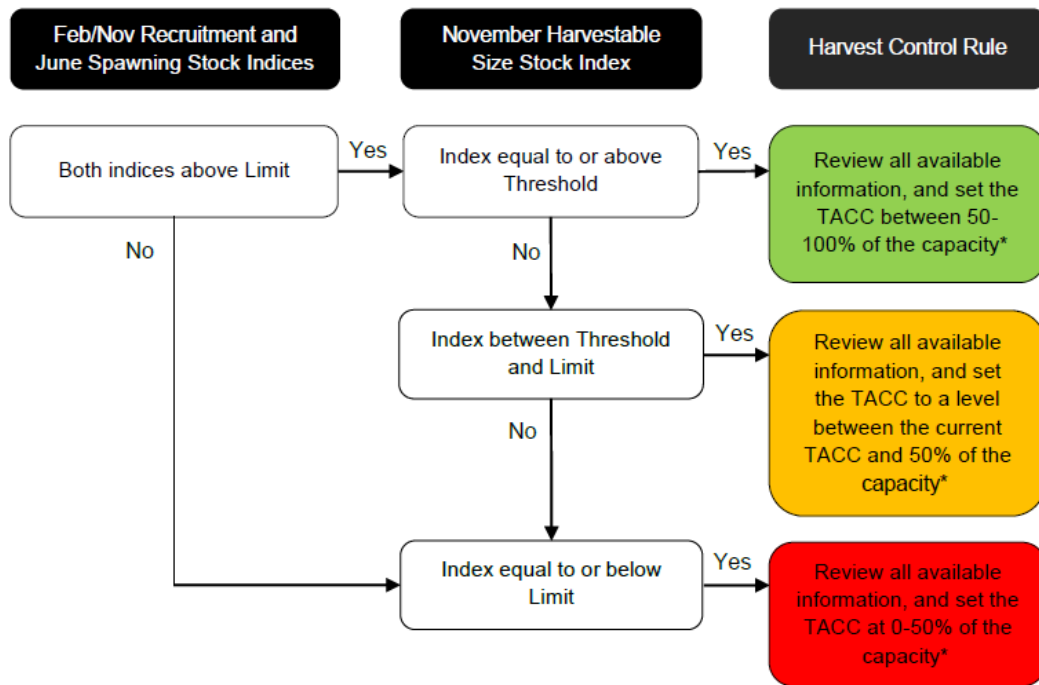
Feb/Nov Recruitment and June Spawning Stock Indices

November Harvestable Size Stock Index

Harvest Control Rule

Both indices above Limit

Yes

Index equal to or above Threshold

Yes

Review all available information, and set the TACC between 50-100% of the capacity*

No

No

Index between Threshold and Limit

Yes

Review all available information, and set the TACC to a level between the current TACC and 50% of the capacity*

No

Index equal to or below Limit

Yes

Review all available information, and set the TACC at 0-50% of the capacity*